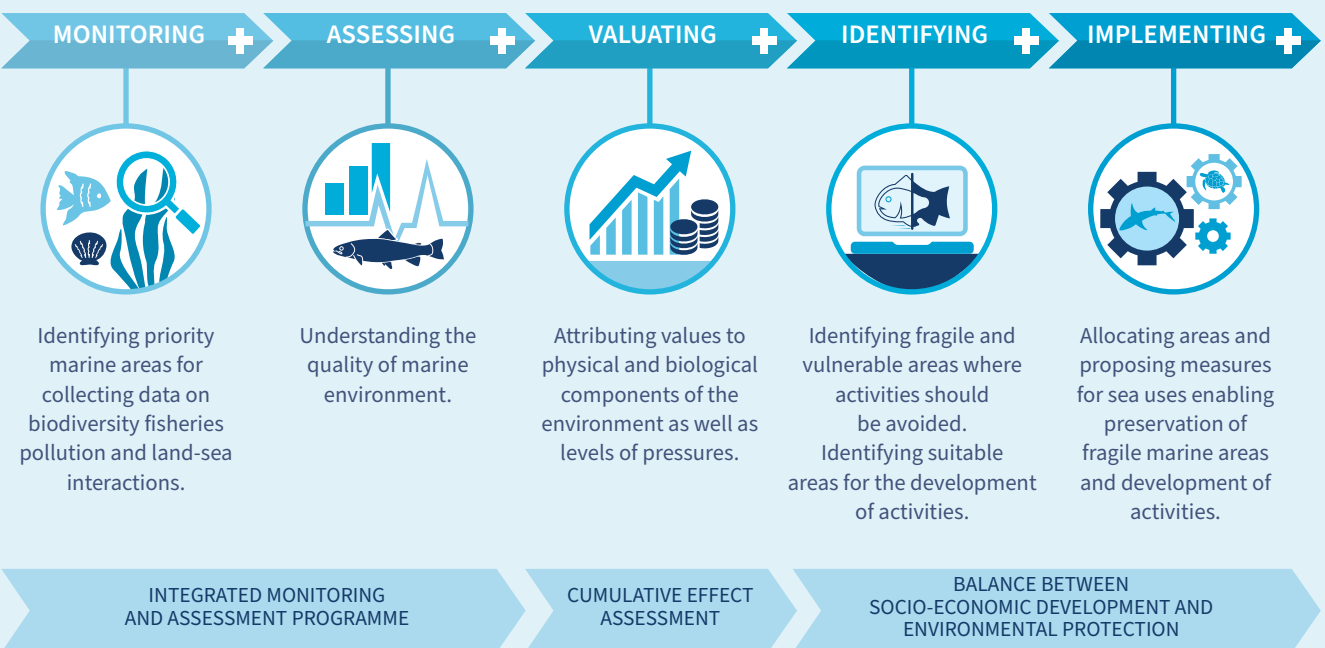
MONITORING

ASSESSING

VALUATING

IDENTIFYING

IMPLEMENTING

Identifying priority marine areas for collecting data on biodiversity fisheries pollution and land-sea interactions.

Understanding the quality of marine environment.

Attributing values to physical and biological components of the environment as well as levels of pressures.

Identifying fragile and vulnerable areas where activities should be avoided. Identifying suitable areas for the development of activities.

Allocating areas and proposing measures for sea uses enabling preservation of fragile marine areas and development of activities.

INTEGRATED MONITORING AND ASSESSMENT PROGRAMME

CUMULATIVE EFFECT ASSESSMENT

BALANCE BETWEEN SOCIO-ECONOMIC DEVELOPMENT AND ENVIRONMENTAL PROTECTION